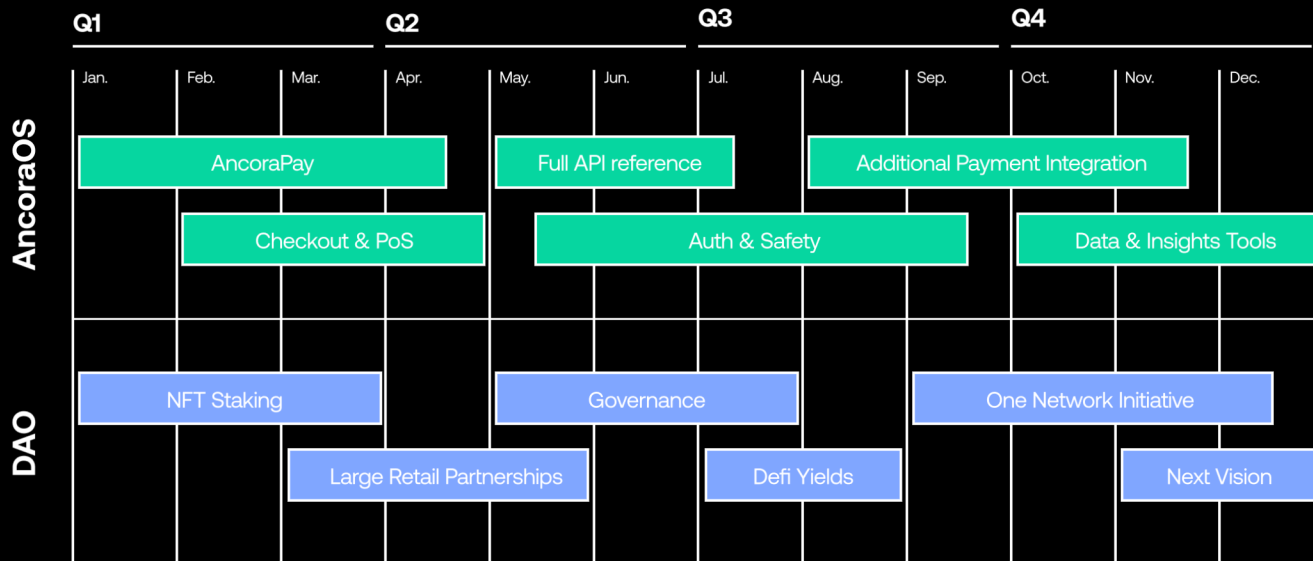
Q1
Q2
Q3
Q4

Jan.
Feb.
Mar.
Apr.
May.
Jun.
Jul.
Aug.
Sep.
Oct.
Nov.
Dec.

AncoraOS

AncoraPay
Full API reference
Additional Payment Integration
Checkout & PoS
Auth & Safety
Data & Insights Tools

DAO

NFT Staking
Governance
One Network Initiative
Large Retail Partnerships
Defi Yields
Next Vision